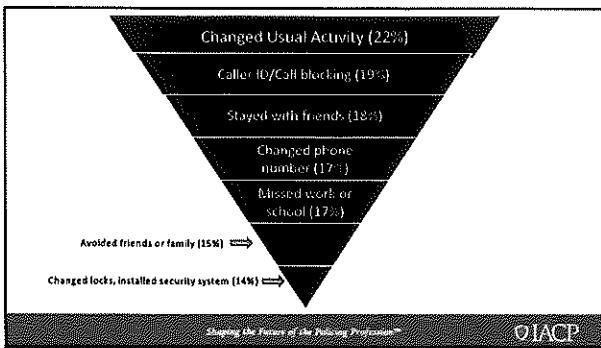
Changed Usual Activity (22%)

Caller ID/Call blocking (19%)

Stayed with friends (18%)

Changed phone number (17%)

Missed work or school (17%)

Avoided friends or family (15%)

Changed locks, installed security system (14%)

Shaping the Future of the Policing Profession™

IACP